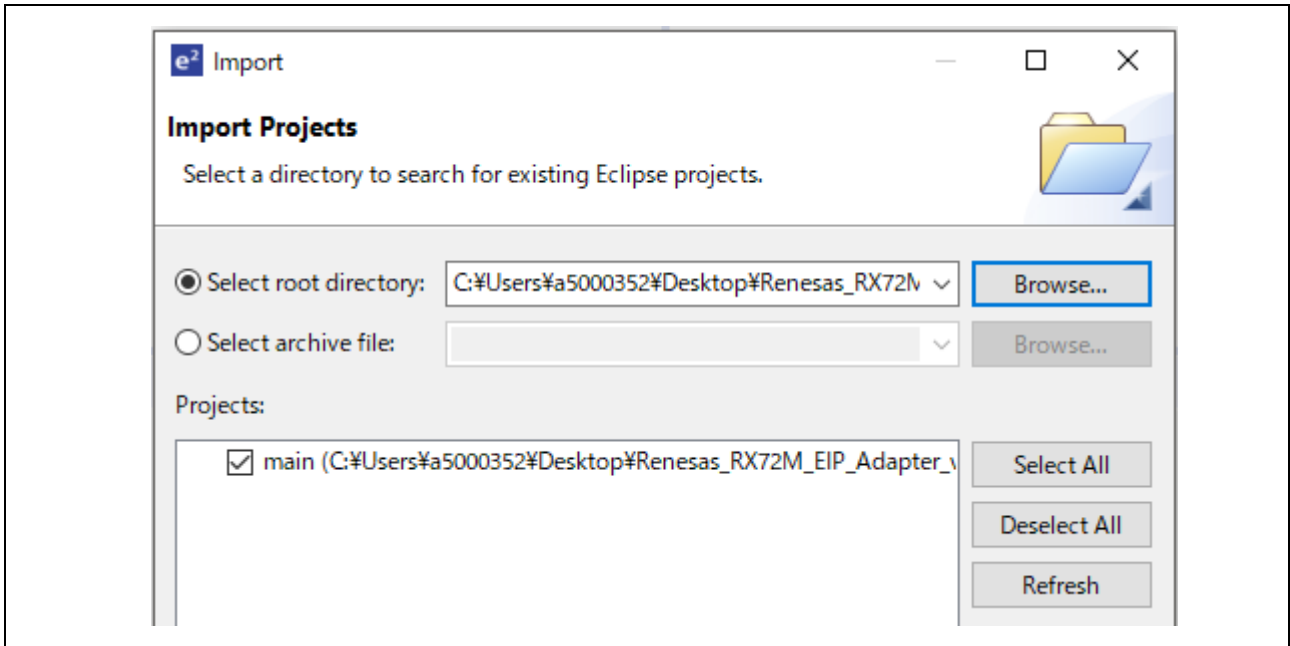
e² Import

Import Projects

Select a directory to search for existing Eclipse projects.

Select root directory: C:¥Users¥a5000352¥Desktop¥Renesas_RX72M

Browse...

Select archive file:

Browse...

Projects:

main (C:¥Users¥a5000352¥Desktop¥Renesas_RX72M_EIP_Adapter_v

Select All

Deselect All

Refresh